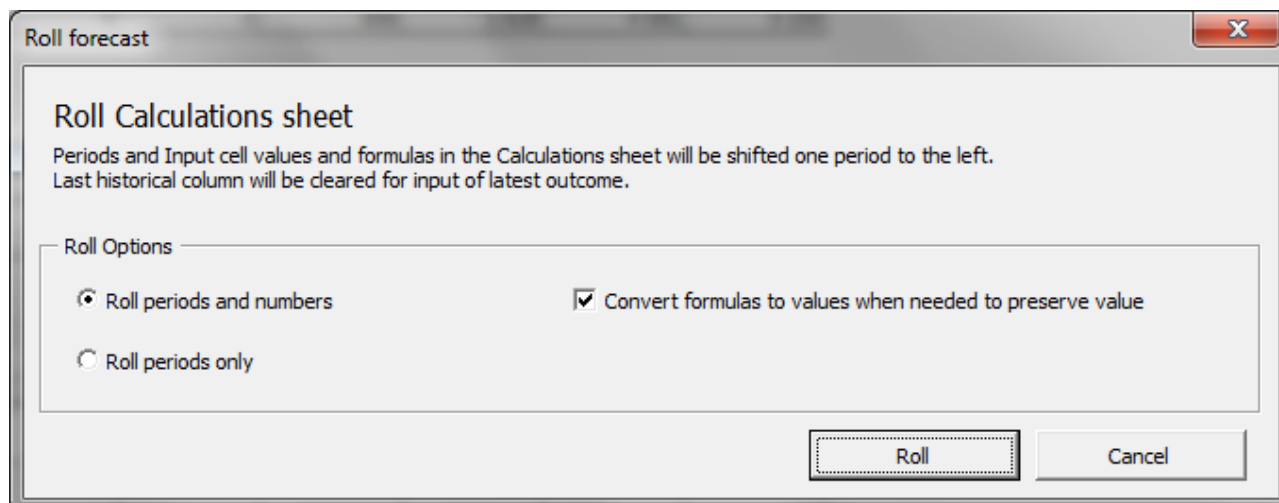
Roll forecast

X

Roll Calculations sheet

Periods and Input cell values and formulas in the Calculations sheet will be shifted one period to the left.
Last historical column will be cleared for input of latest outcome.

Roll Options

Roll periods and numbers

Convert formulas to values when needed to preserve value

Roll periods only

Roll

Cancel